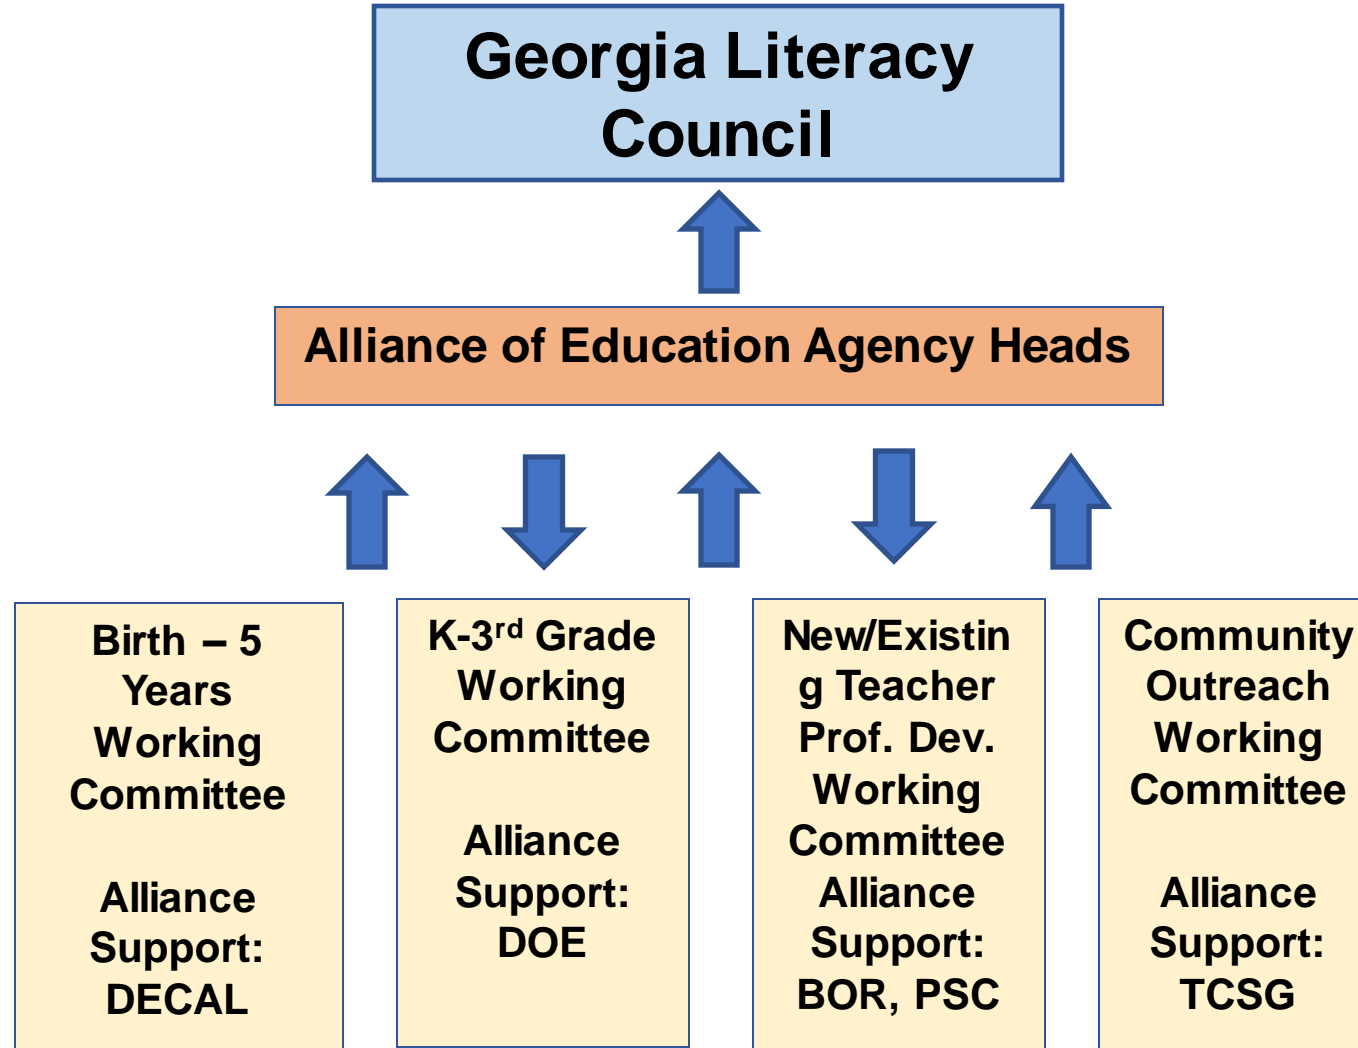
Georgia Literacy Council

Alliance of Education Agency Heads

Birth – 5 Years Working Committee

Alliance Support: DECAL

K-3$^{rd}$ Grade Working Committee

Alliance Support: DOE

New/Existin g Teacher Prof. Dev. Working Committee
Alliance Support: BOR, PSC

Community Outreach Working Committee

Alliance Support: TCSG